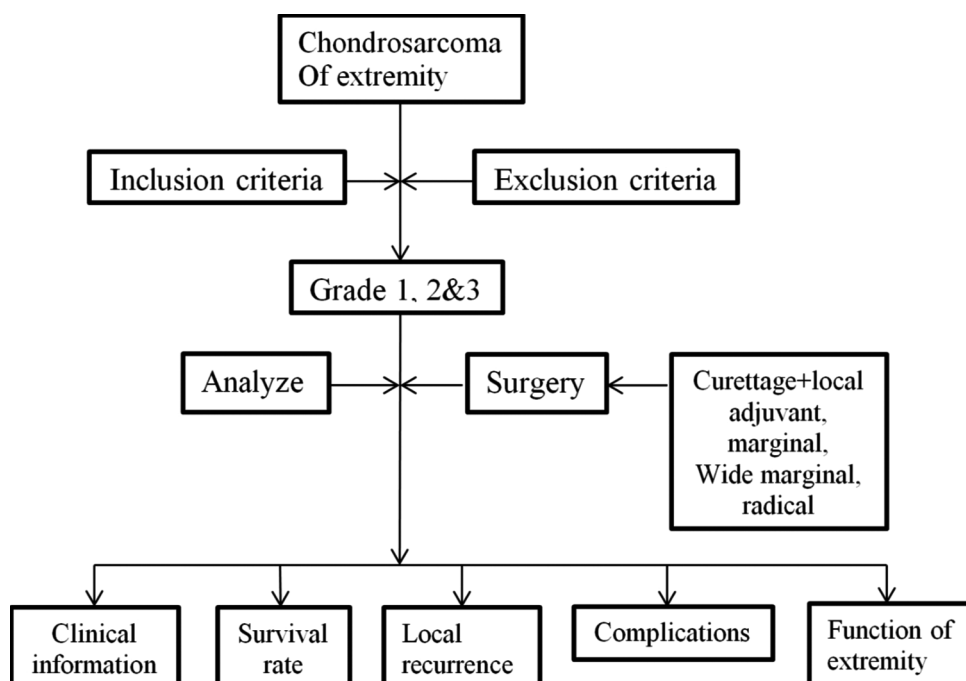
Chondrosarcoma
Of extremity

Inclusion criteria

Exclusion criteria

Grade 1、2&3

Analyze

Surgery

Curettage+local adjuvant, marginal, Wide marginal, radical

Clinical information

Survival rate

Local recurrence

Complications

Function of extremity